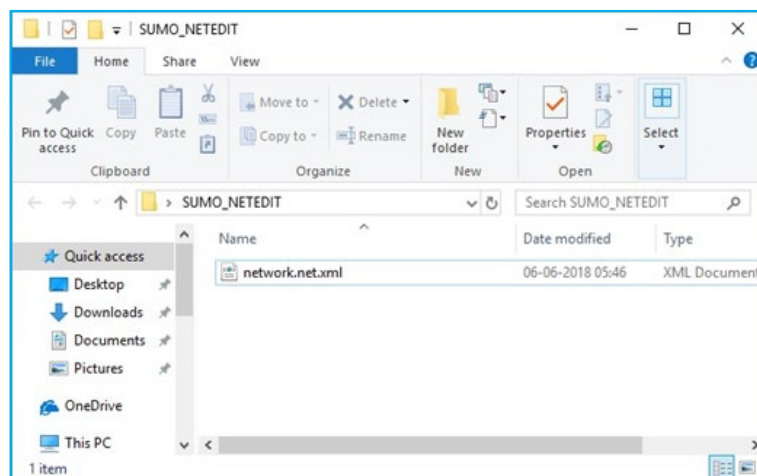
SUMO_NETEDIT

File Home Share View

Pin to Quick access
Copy
Paste
Clipboard

Move to
Copy to
Delete
Rename
Organize

New folder
New

Properties
Open

Select

SUMO_NETEDIT

Search SUMO_NETEDIT

Quick access
Desktop
Downloads
Documents
Pictures
OneDrive
This PC

| Name | Date modified | Type |
|---|---|---|
| network.net.xml | 06-06-2018 05:46 | XML Document |

1 item